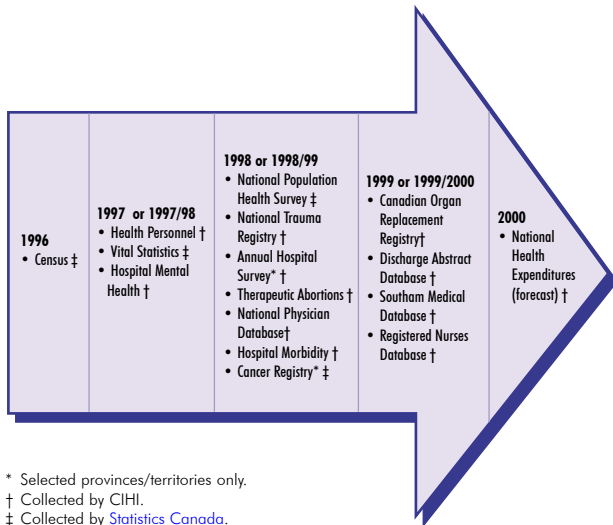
1996
• Census ‡

1997 or 1997/98
• Health Personnel †
• Vital Statistics ‡
• Hospital Mental Health †

1998 or 1998/99
• National Population Health Survey ‡
• National Trauma Registry †
• Annual Hospital Survey* †
• Therapeutic Abortions †
• National Physician Database†
• Hospital Morbidity †
• Cancer Registry* ‡

1999 or 1999/2000
• Canadian Organ Replacement Registry†
• Discharge Abstract Database †
• Southam Medical Database †
• Registered Nurses Database †

2000
• National Health Expenditures (forecast) †

* Selected provinces/territories only.
† Collected by CIHI.
‡ Collected by Statistics Canada.